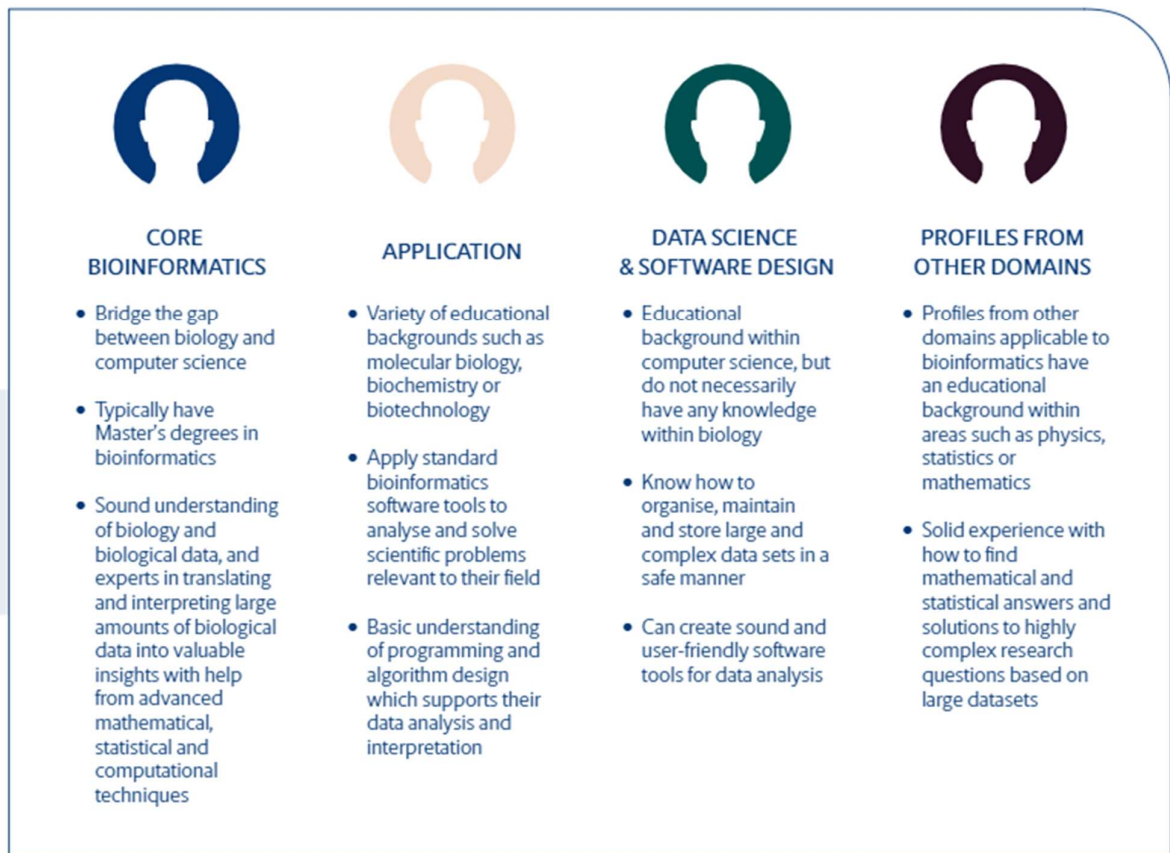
CORE BIOINFORMATICS

- Bridge the gap between biology and computer science
- Typically have Master's degrees in bioinformatics
- Sound understanding of biology and biological data, and experts in translating and interpreting large amounts of biological data into valuable insights with help from advanced mathematical, statistical and computational techniques

APPLICATION

- Variety of educational backgrounds such as molecular biology, biochemistry or biotechnology
- Apply standard bioinformatics software tools to analyse and solve scientific problems relevant to their field
- Basic understanding of programming and algorithm design which supports their data analysis and interpretation

DATA SCIENCE & SOFTWARE DESIGN

- Educational background within computer science, but do not necessarily have any knowledge within biology
- Know how to organise, maintain and store large and complex data sets in a safe manner
- Can create sound and user-friendly software tools for data analysis

PROFILES FROM OTHER DOMAINS

- Profiles from other domains applicable to bioinformatics have an educational background within areas such as physics, statistics or mathematics
- Solid experience with how to find mathematical and statistical answers and solutions to highly complex research questions based on large datasets